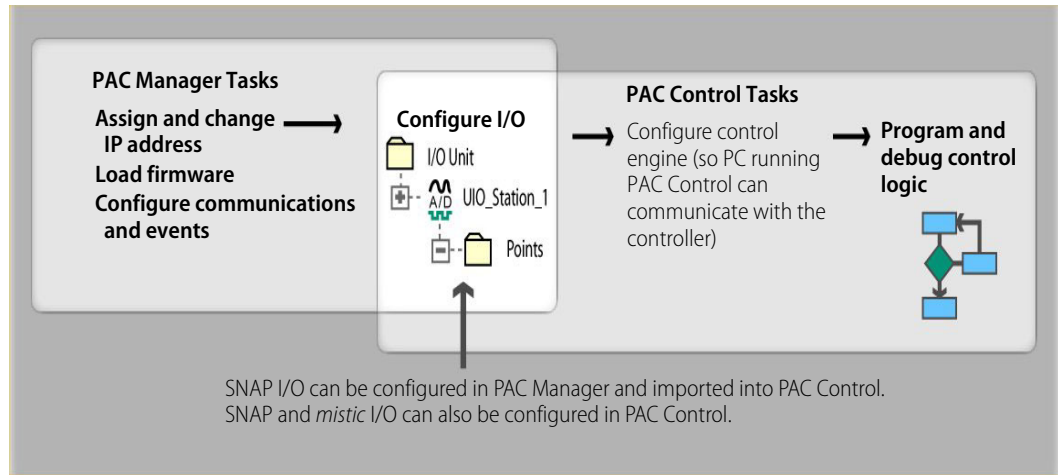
PAC Manager Tasks

Assign and change IP address

Load firmware

Configure communications and events

Configure I/O

I/O Unit

A/D

UIO_Station_1

Points

PAC Control Tasks

Configure control engine (so PC running PAC Control can communicate with the controller)

Program and debug control logic

SNAP I/O can be configured in PAC Manager and imported into PAC Control.
SNAP and *mistic* I/O can also be configured in PAC Control.